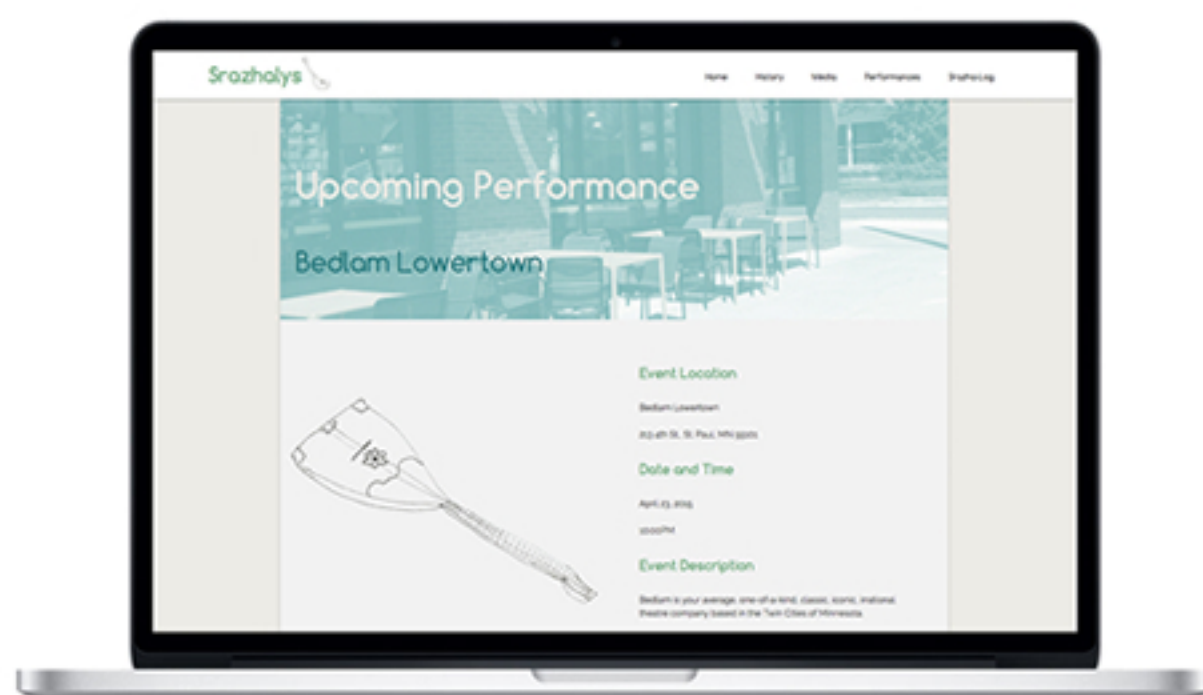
Srazhalys

Home History Media Performances Srazhalys Log

Upcoming Performance

Bedlam Lowertown

Event Location

Bedlam Lowertown

213 4th St. St. Paul, MN 55101

Date and Time

April 23, 2015

10:00 PM

Event Description

Bedlam is your average, one-of-a-kind, classic, iconic, irrational theatre company based in the Twin Cities of Minnesota.